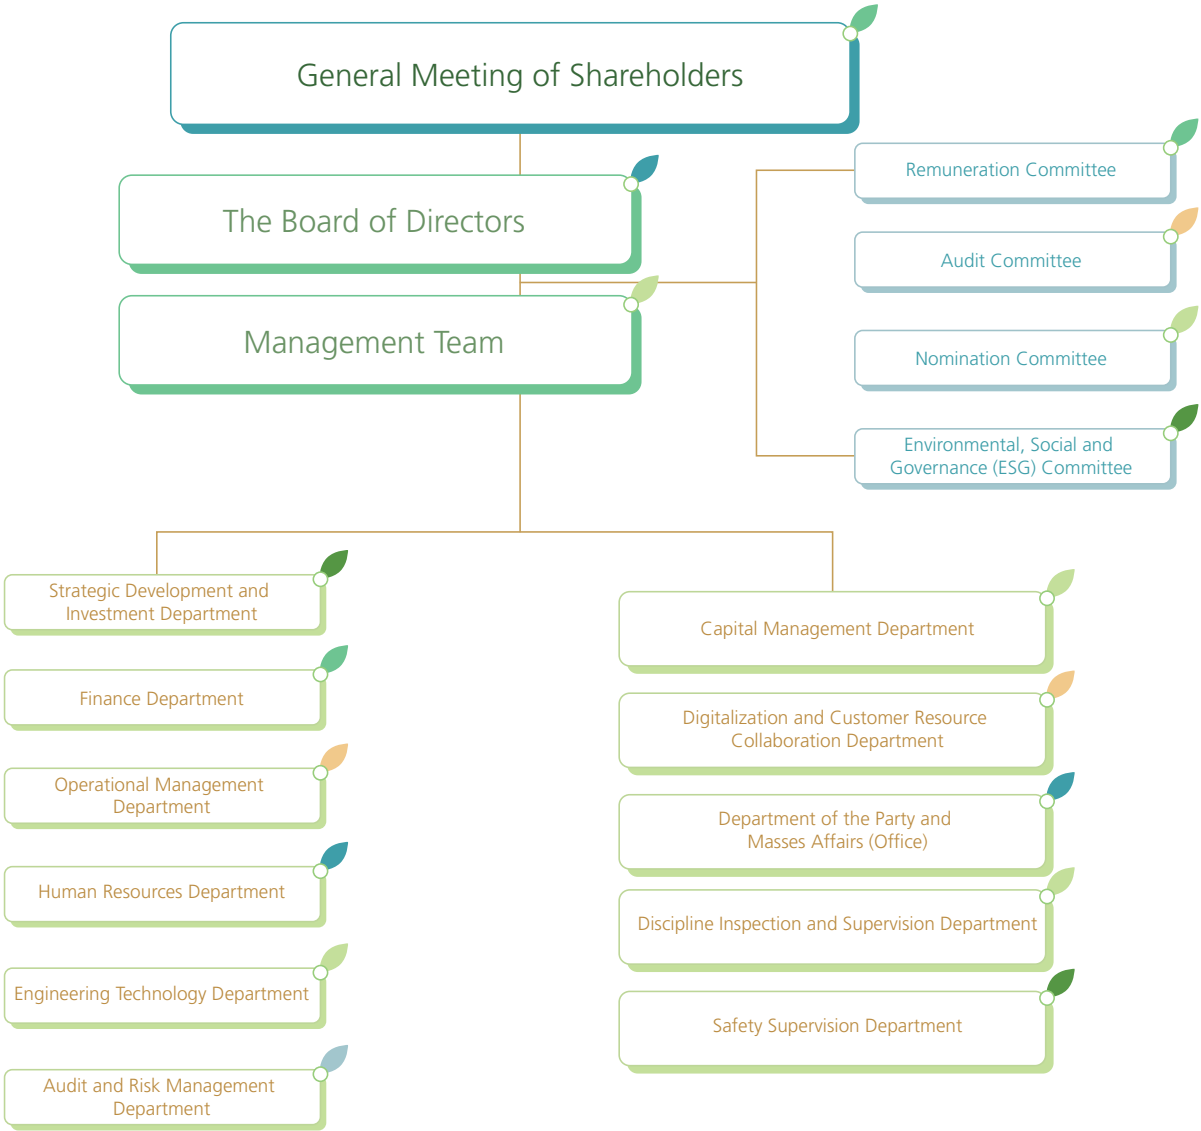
General Meeting of Shareholders

The Board of Directors

Management Team

Remuneration Committee

Audit Committee

Nomination Committee

Environmental, Social and Governance (ESG) Committee

Strategic Development and Investment Department

Finance Department

Operational Management Department

Human Resources Department

Engineering Technology Department

Audit and Risk Management Department

Capital Management Department

Digitalization and Customer Resource Collaboration Department

Department of the Party and Masses Affairs (Office)

Discipline Inspection and Supervision Department

Safety Supervision Department